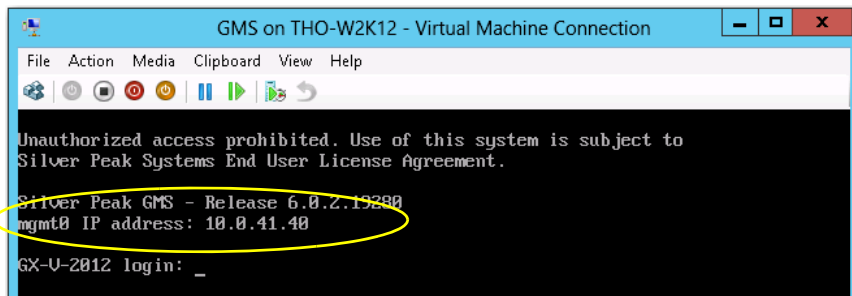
GMS on THO-W2K12 - Virtual Machine Connection

File Action Media Clipboard View Help

Unauthorized access prohibited. Use of this system is subject to Silver Peak Systems End User License Agreement.

Silver Peak GMS - Release 6.0.2.19280
mgmt0 IP address: 10.0.41.40

GX-V-2012 login: _